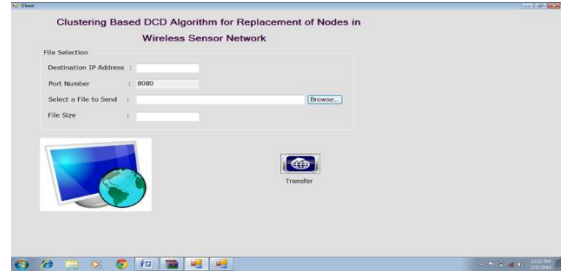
Client

Clustering Based DCD Algorithm for Replacement of Nodes in Wireless Sensor Network

File Selection

Destination IP Address :

Port Number : 8080

Select a File to Send : Browse...

File Size :

Transfer

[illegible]